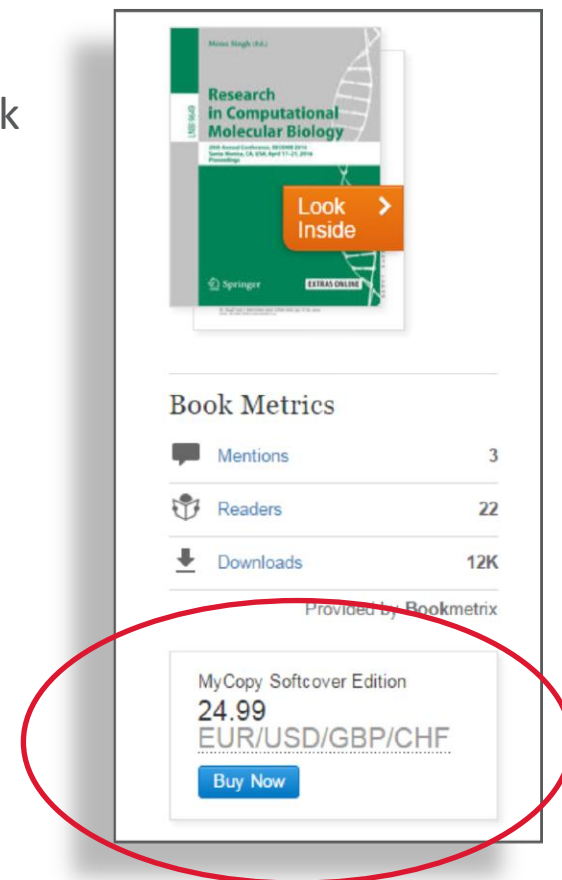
k

Mona Singh (Ed.)

LNBI 9649

Research in Computational Molecular Biology

20th Annual Conference, RECOMB 2016 Santa Monica, CA, USA, April 17–21, 2016 Proceedings

Look Inside >

Springer

EXTRAS ONLINE

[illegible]

Book Metrics

Mentions 3

Readers 22

Downloads 12K

Provided by Bookmetrix

MyCopy Softcover Edition
24.99
EUR/USD/GBP/CHF

Buy Now